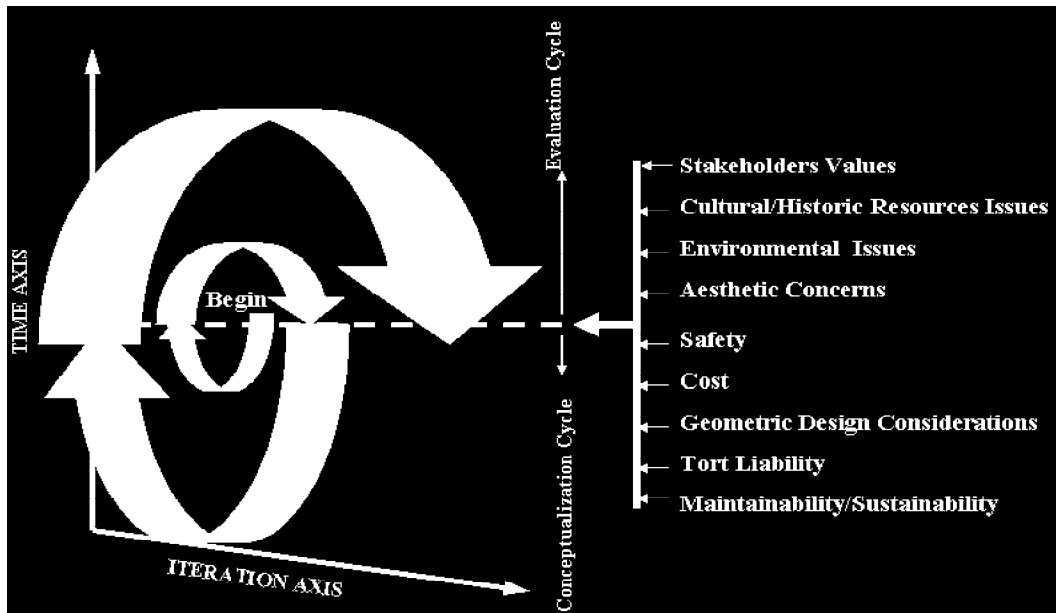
TIME AXIS

Begin

ITERATION AXIS

Evaluation Cycle

Conceptualization Cycle

Stakeholders Values
Cultural/Historic Resources Issues
Environmental Issues
Aesthetic Concerns
Safety
Cost
Geometric Design Considerations
Tort Liability
Maintainability/Sustainability